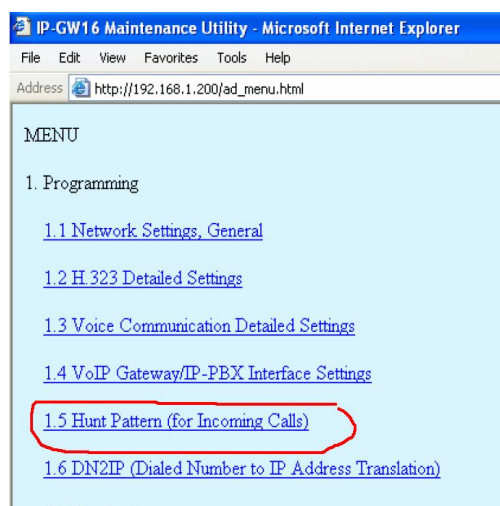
IP-GW16 Maintenance Utility - Microsoft Internet Explorer

File Edit View Favorites Tools Help

Address http://192.168.1.200/ad_menu.html

MENU

1. Programming

1.1 Network Settings, General

1.2 H.323 Detailed Settings

1.3 Voice Communication Detailed Settings

1.4 VoIP Gateway/IP-PBX Interface Settings

1.5 Hunt Pattern (for Incoming Calls)

1.6 DN2IP (Dialed Number to IP Address Translation)